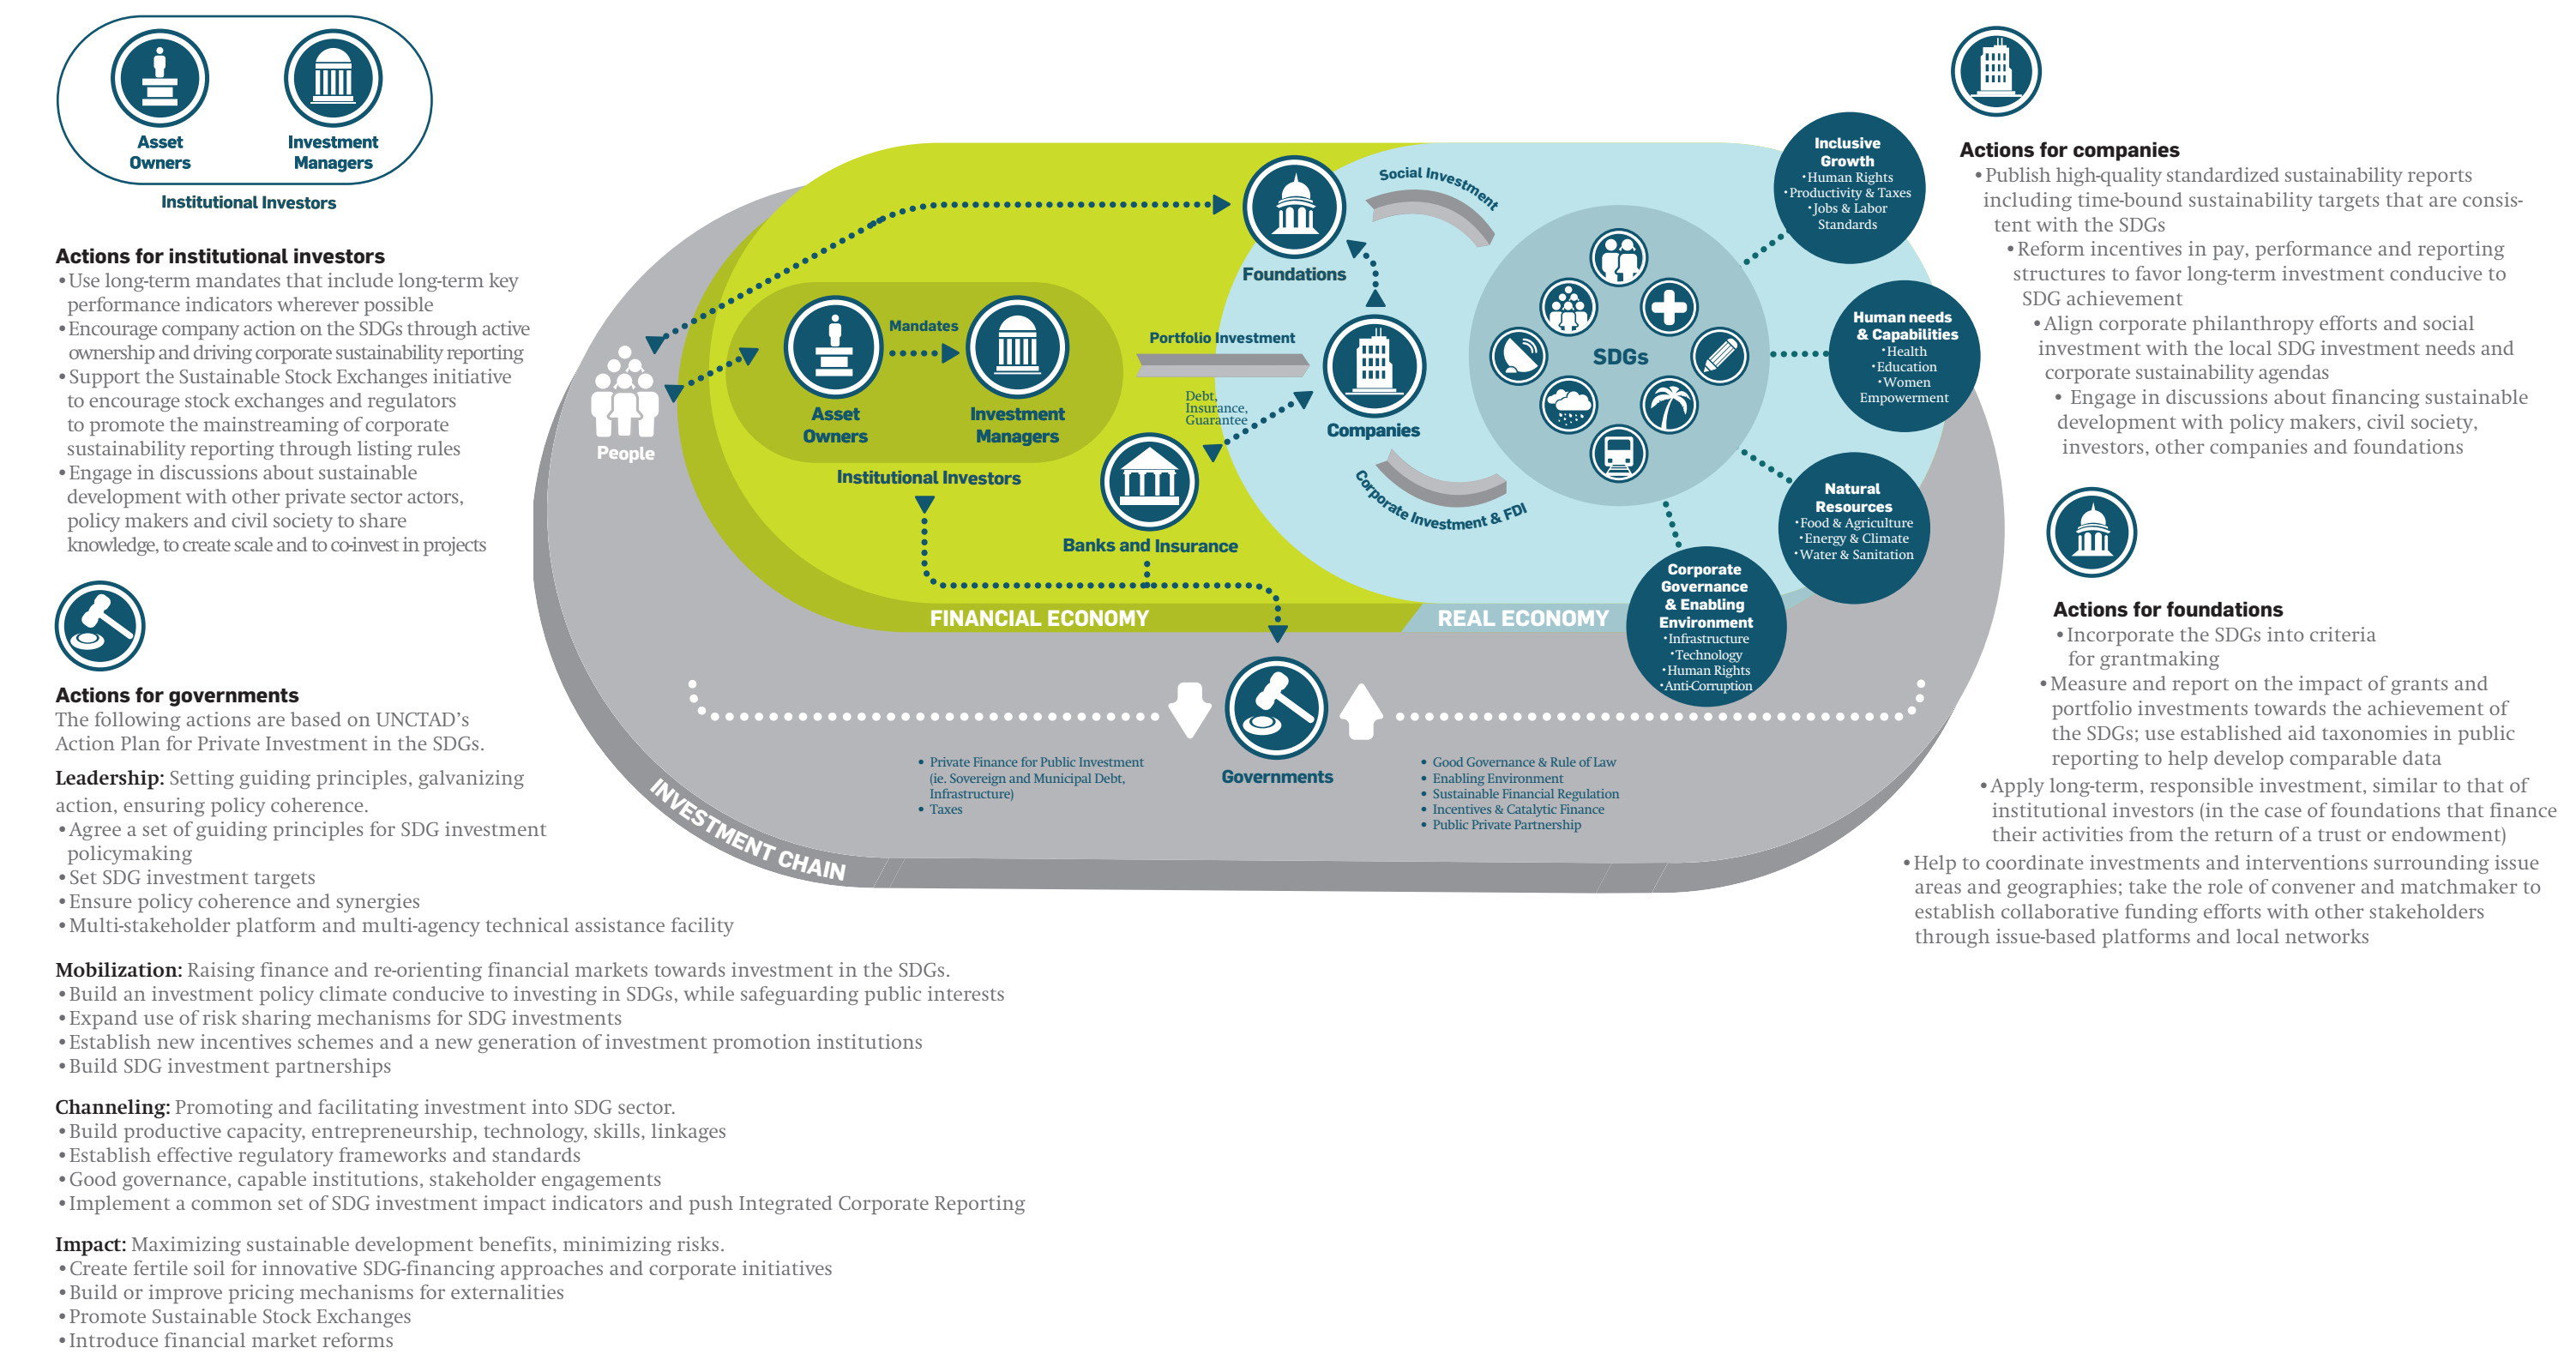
Asset Owners

Investment Managers

Institutional Investors

Actions for institutional investors
• Use long-term mandates that include long-term key performance indicators wherever possible
• Encourage company action on the SDGs through active ownership and driving corporate sustainability reporting
• Support the Sustainable Stock Exchanges initiative to encourage stock exchanges and regulators to promote the mainstreaming of corporate sustainability reporting through listing rules
• Engage in discussions about sustainable development with other private sector actors, policy makers and civil society to share knowledge, to create scale and to co-invest in projects

Actions for governments
The following actions are based on UNCTAD's Action Plan for Private Investment in the SDGs.

Leadership: Setting guiding principles, galvanizing action, ensuring policy coherence.
• Agree a set of guiding principles for SDG investment policymaking
• Set SDG investment targets
• Ensure policy coherence and synergies
• Multi-stakeholder platform and multi-agency technical assistance facility

Mobilization: Raising finance and re-orienting financial markets towards investment in the SDGs.
• Build an investment policy climate conducive to investing in SDGs, while safeguarding public interests
• Expand use of risk sharing mechanisms for SDG investments
• Establish new incentives schemes and a new generation of investment promotion institutions
• Build SDG investment partnerships

Channeling: Promoting and facilitating investment into SDG sector.
• Build productive capacity, entrepreneurship, technology, skills, linkages
• Establish effective regulatory frameworks and standards
• Good governance, capable institutions, stakeholder engagements
• Implement a common set of SDG investment impact indicators and push Integrated Corporate Reporting

Impact: Maximizing sustainable development benefits, minimizing risks.
• Create fertile soil for innovative SDG-financing approaches and corporate initiatives
• Build or improve pricing mechanisms for externalities
• Promote Sustainable Stock Exchanges
• Introduce financial market reforms

People

Mandates

Asset Owners

Investment Managers

Institutional Investors

Foundations

Social Investment

Portfolio Investment

Debt, Insurance, Guarantee

Companies

Banks and Insurance

Corporate Investment & FDI

SDGs

FINANCIAL ECONOMY

REAL ECONOMY

Inclusive Growth
•Human Rights
•Productivity & Taxes
•Jobs & Labor Standards

Human needs & Capabilities
•Health
•Education
•Women Empowerment

Natural Resources
•Food & Agriculture
•Energy & Climate
•Water & Sanitation

Corporate Governance & Enabling Environment
•Infrastructure
•Technology
•Human Rights
•Anti-Corruption

Governments

• Private Finance for Public Investment (ie. Sovereign and Municipal Debt, Infrastructure)
• Taxes

• Good Governance & Rule of Law
• Enabling Environment
• Sustainable Financial Regulation
• Incentives & Catalytic Finance
• Public Private Partnership

INVESTMENT CHAIN

Actions for companies
• Publish high-quality standardized sustainability reports including time-bound sustainability targets that are consistent with the SDGs
• Reform incentives in pay, performance and reporting structures to favor long-term investment conducive to SDG achievement
• Align corporate philanthropy efforts and social investment with the local SDG investment needs and corporate sustainability agendas
• Engage in discussions about financing sustainable development with policy makers, civil society, investors, other companies and foundations

Actions for foundations
• Incorporate the SDGs into criteria for grantmaking
• Measure and report on the impact of grants and portfolio investments towards the achievement of the SDGs; use established aid taxonomies in public reporting to help develop comparable data
• Apply long-term, responsible investment, similar to that of institutional investors (in the case of foundations that finance their activities from the return of a trust or endowment)
• Help to coordinate investments and interventions surrounding issue areas and geographies; take the role of convener and matchmaker to establish collaborative funding efforts with other stakeholders through issue-based platforms and local networks